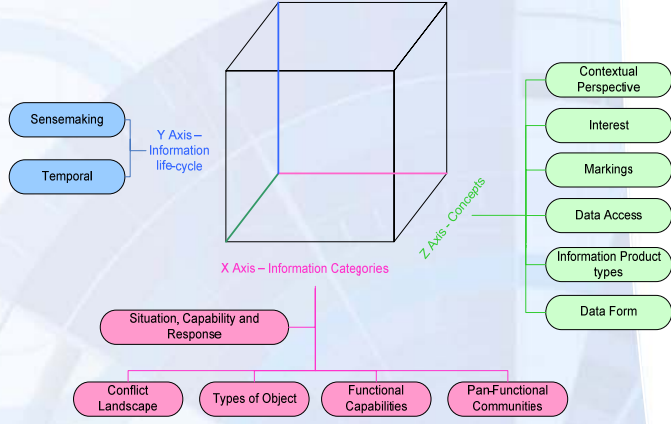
Sensemaking

Temporal

Y Axis – Information life-cycle

Z Axis - Concepts

Contextual Perspective

Interest

Markings

Data Access

Information Product types

Data Form

X Axis – Information Categories

Situation, Capability and Response

Conflict Landscape

Types of Object

Functional Capabilities

Pan-Functional Communities